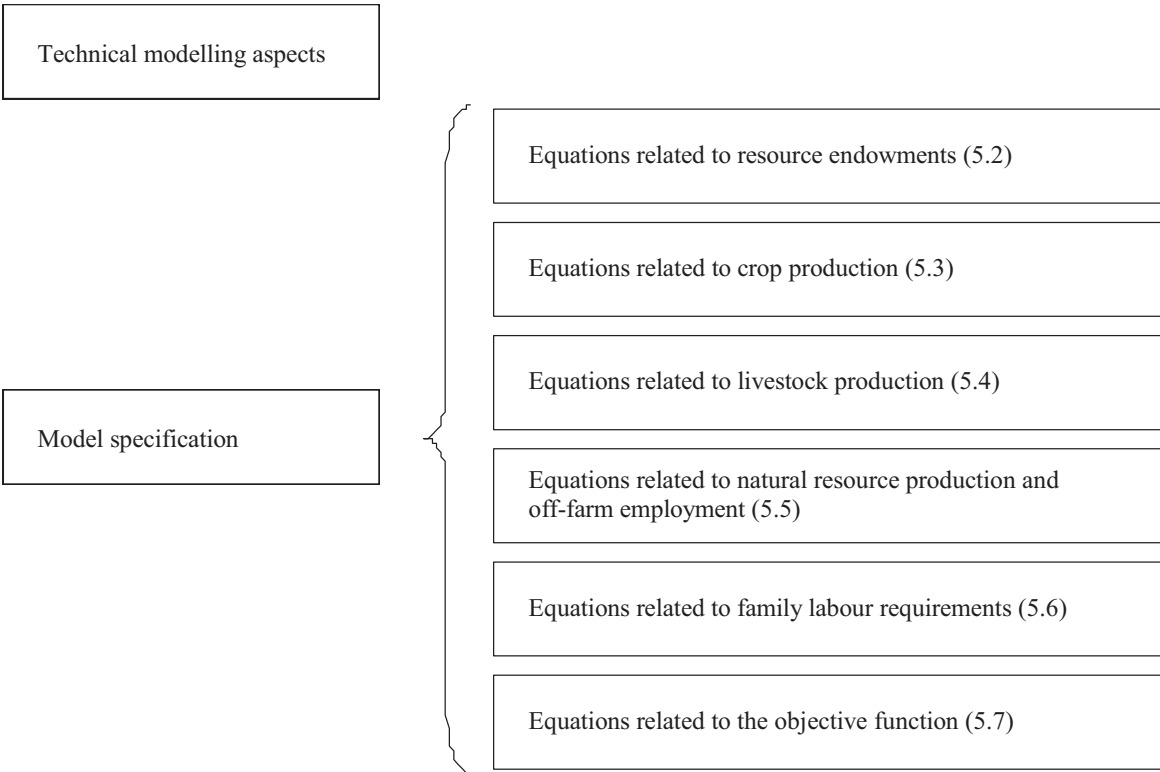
Technical modelling aspects

Model specification

Equations related to resource endowments (5.2)

Equations related to crop production (5.3)

Equations related to livestock production (5.4)

Equations related to natural resource production and off-farm employment (5.5)

Equations related to family labour requirements (5.6)

Equations related to the objective function (5.7)